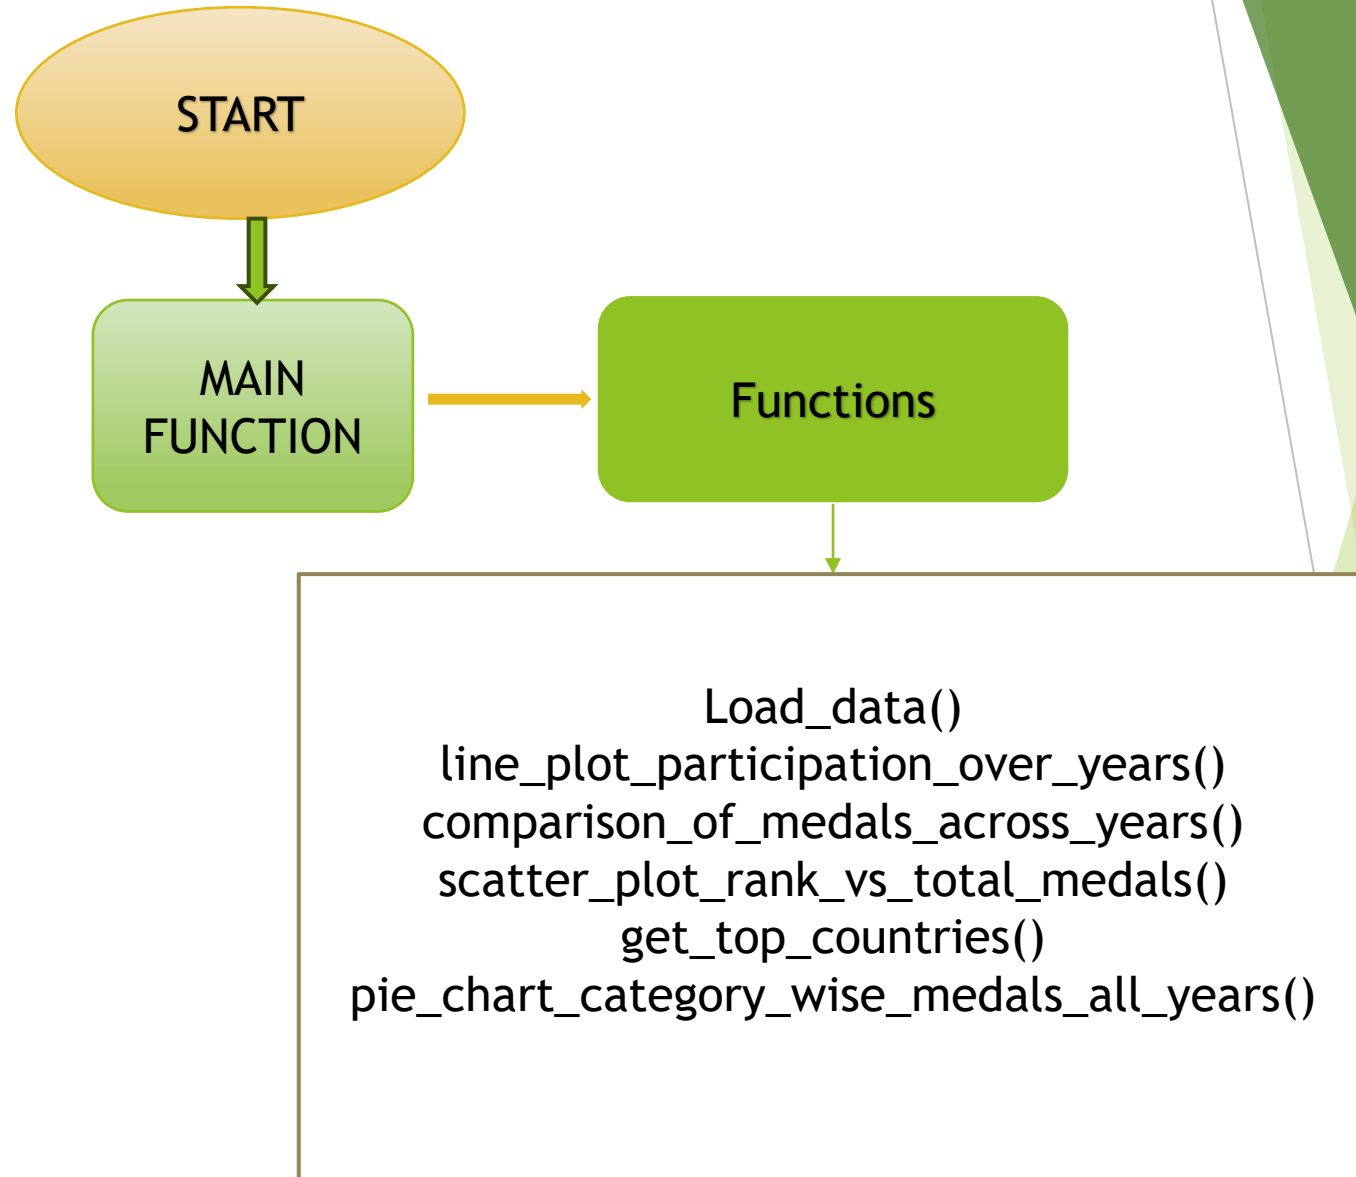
START

MAIN FUNCTION

Functions

Load_data()
line_plot_participation_over_years()
comparison_of_medals_across_years()
scatter_plot_rank_vs_total_medals()
get_top_countries()
pie_chart_category_wise_medals_all_years()